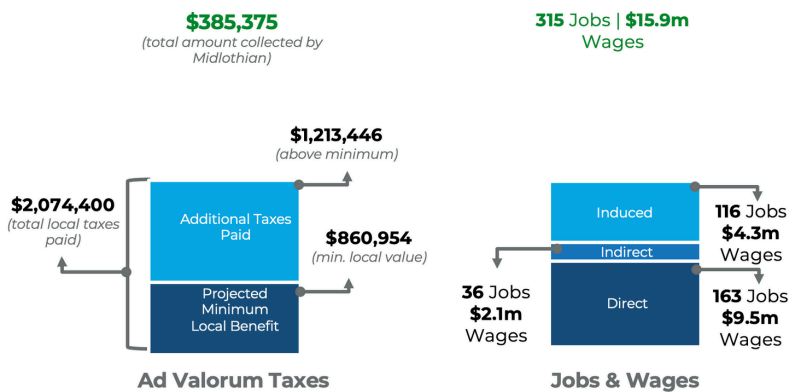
$385,375
(total amount collected by Midlothian)

315 Jobs | $15.9m Wages

$1,213,446
(above minimum)

$2,074,400
(total local taxes paid)

Additional Taxes Paid

$860,954
(min. local value)

Projected Minimum Local Benefit

Ad Valorum Taxes

Induced

116 Jobs
$4.3m
Wages

Indirect

36 Jobs
$2.1m
Wages

Direct

163 Jobs
$9.5m
Wages

Jobs & Wages